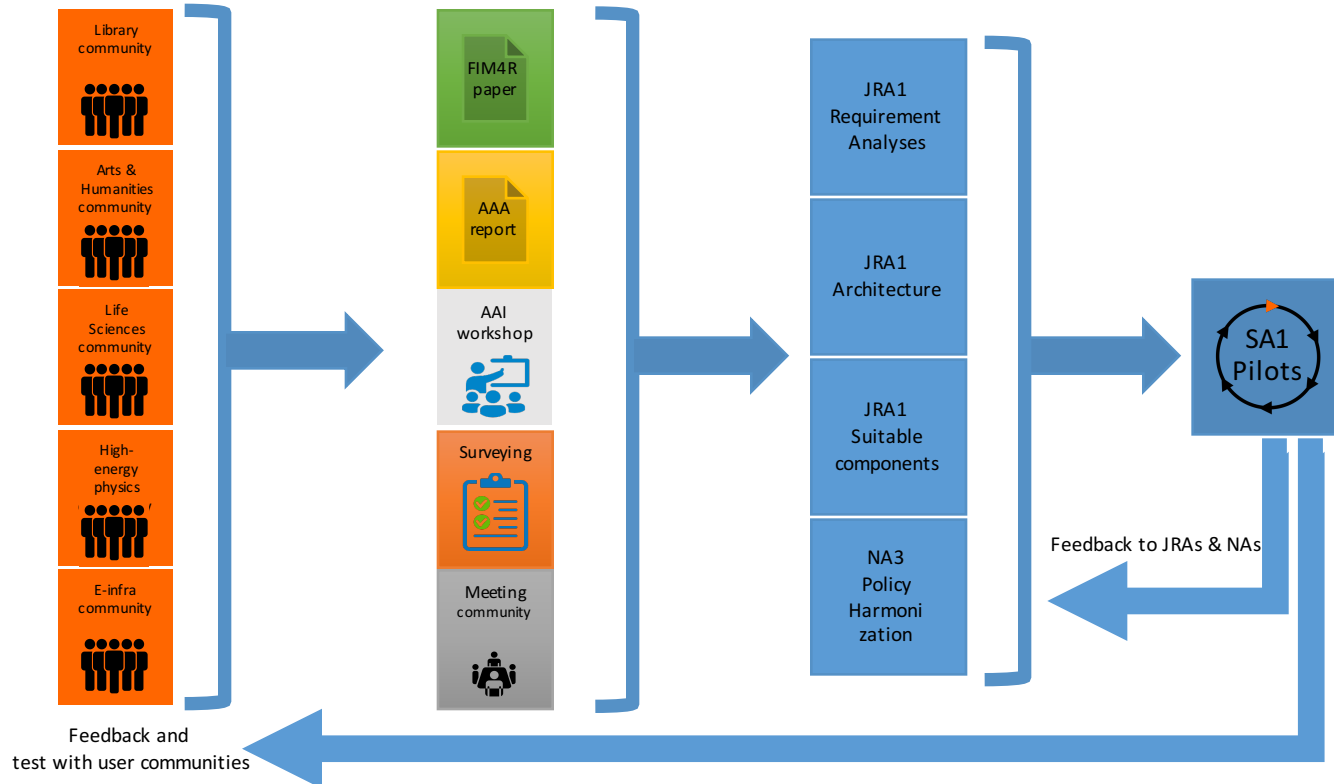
Library community

Arts & Humanities community

Life Sciences community

High-energy physics

E-infra community

FIM4R paper

AAA report

AAI workshop

Surveying

Meeting community

JRA1 Requirement Analyses

JRA1 Architecture

JRA1 Suitable components

NA3 Policy Harmonization

SA1 Pilots

Feedback to JRAs & NAs

Feedback and test with user communities